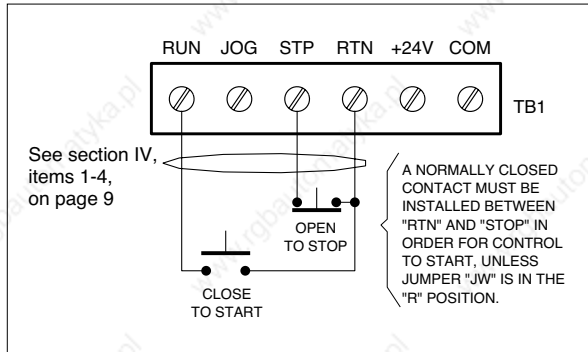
RUN JOG STP RTN +24V COM

TB1

See section IV, items 1-4, on page 9

OPEN TO STOP

CLOSE TO START

A NORMALLY CLOSED CONTACT MUST BE INSTALLED BETWEEN "RTN" AND "STOP" IN ORDER FOR CONTROL TO START, UNLESS JUMPER "JW" IS IN THE "R" POSITION.